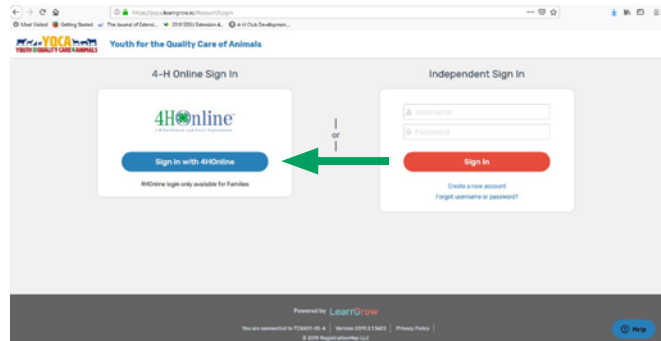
https://yqca.learngrow.io/Account/Login

Most Visited Getting Started The Journal of Extensi... 2018 ESEU Extension A... 4-H Club Developmen...

YQCA YOUTH FOR QUALITY CARE of ANIMALS

Youth for the Quality Care of Animals

4-H Online Sign In

4HOnline

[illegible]

Sign in with 4HOnline

4HOnline login only available for Families

or

Independent Sign In

Username

Password

Sign In

Create a new account

Forgot username or password?

Powered by LearnGrow

You are connected to TCBAS1-VE-A | Version 2019.2.1.1402 | Privacy Policy

© 2019 RegistrationMax LLC

Help